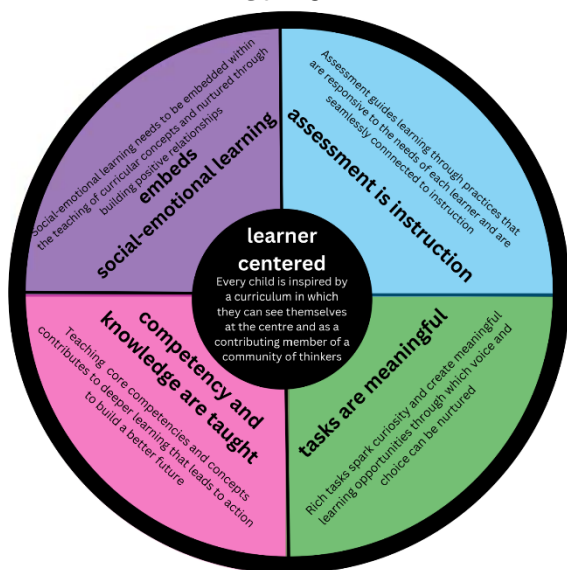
learner centered

Every child is inspired by a curriculum in which they can see themselves at the centre and as a contributing member of a community of thinkers

embeds social-emotional learning

Social-emotional learning needs to be embedded within the teaching of curricular concepts and nurtured through building positive relationships

assessment is instruction

Assessment guides learning through practices that are responsive to the needs of each learner and are seamlessly connected to instruction

competency and knowledge are taught

Teaching core competencies and concepts contributes to deeper learning that leads to action to build a better future

tasks are meaningful

Rich tasks spark curiosity and create meaningful learning opportunities through which voice and choice can be nurtured